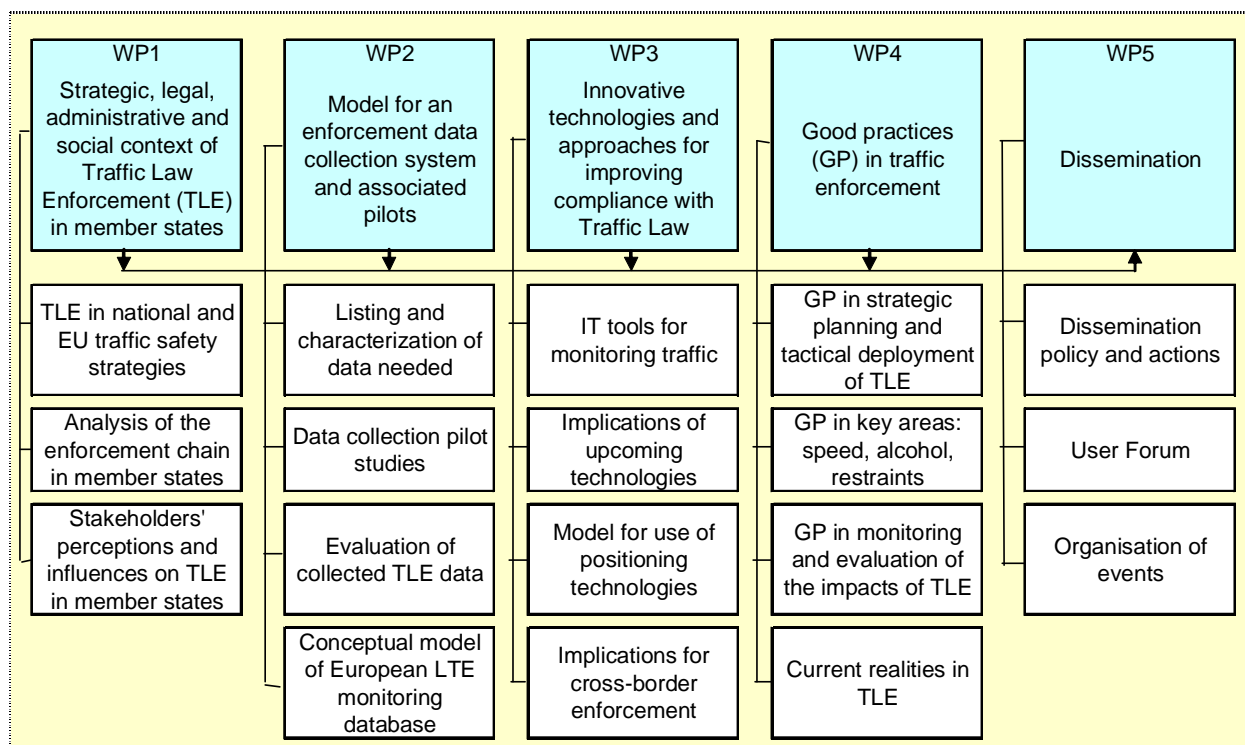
WP1
Strategic, legal, administrative and social context of Traffic Law Enforcement (TLE) in member states

TLE in national and EU traffic safety strategies

Analysis of the enforcement chain in member states

Stakeholders' perceptions and influences on TLE in member states

WP2
Model for an enforcement data collection system and associated pilots

Listing and characterization of data needed

Data collection pilot studies

Evaluation of collected TLE data

Conceptual model of European LTE monitoring database

WP3
Innovative technologies and approaches for improving compliance with Traffic Law

IT tools for monitoring traffic

Implications of upcoming technologies

Model for use of positioning technologies

Implications for cross-border enforcement

WP4
Good practices (GP) in traffic enforcement

GP in strategic planning and tactical deployment of TLE

GP in key areas: speed, alcohol, restraints

GP in monitoring and evaluation of the impacts of TLE

Current realities in TLE

WP5
Dissemination

Dissemination policy and actions

User Forum

Organisation of events